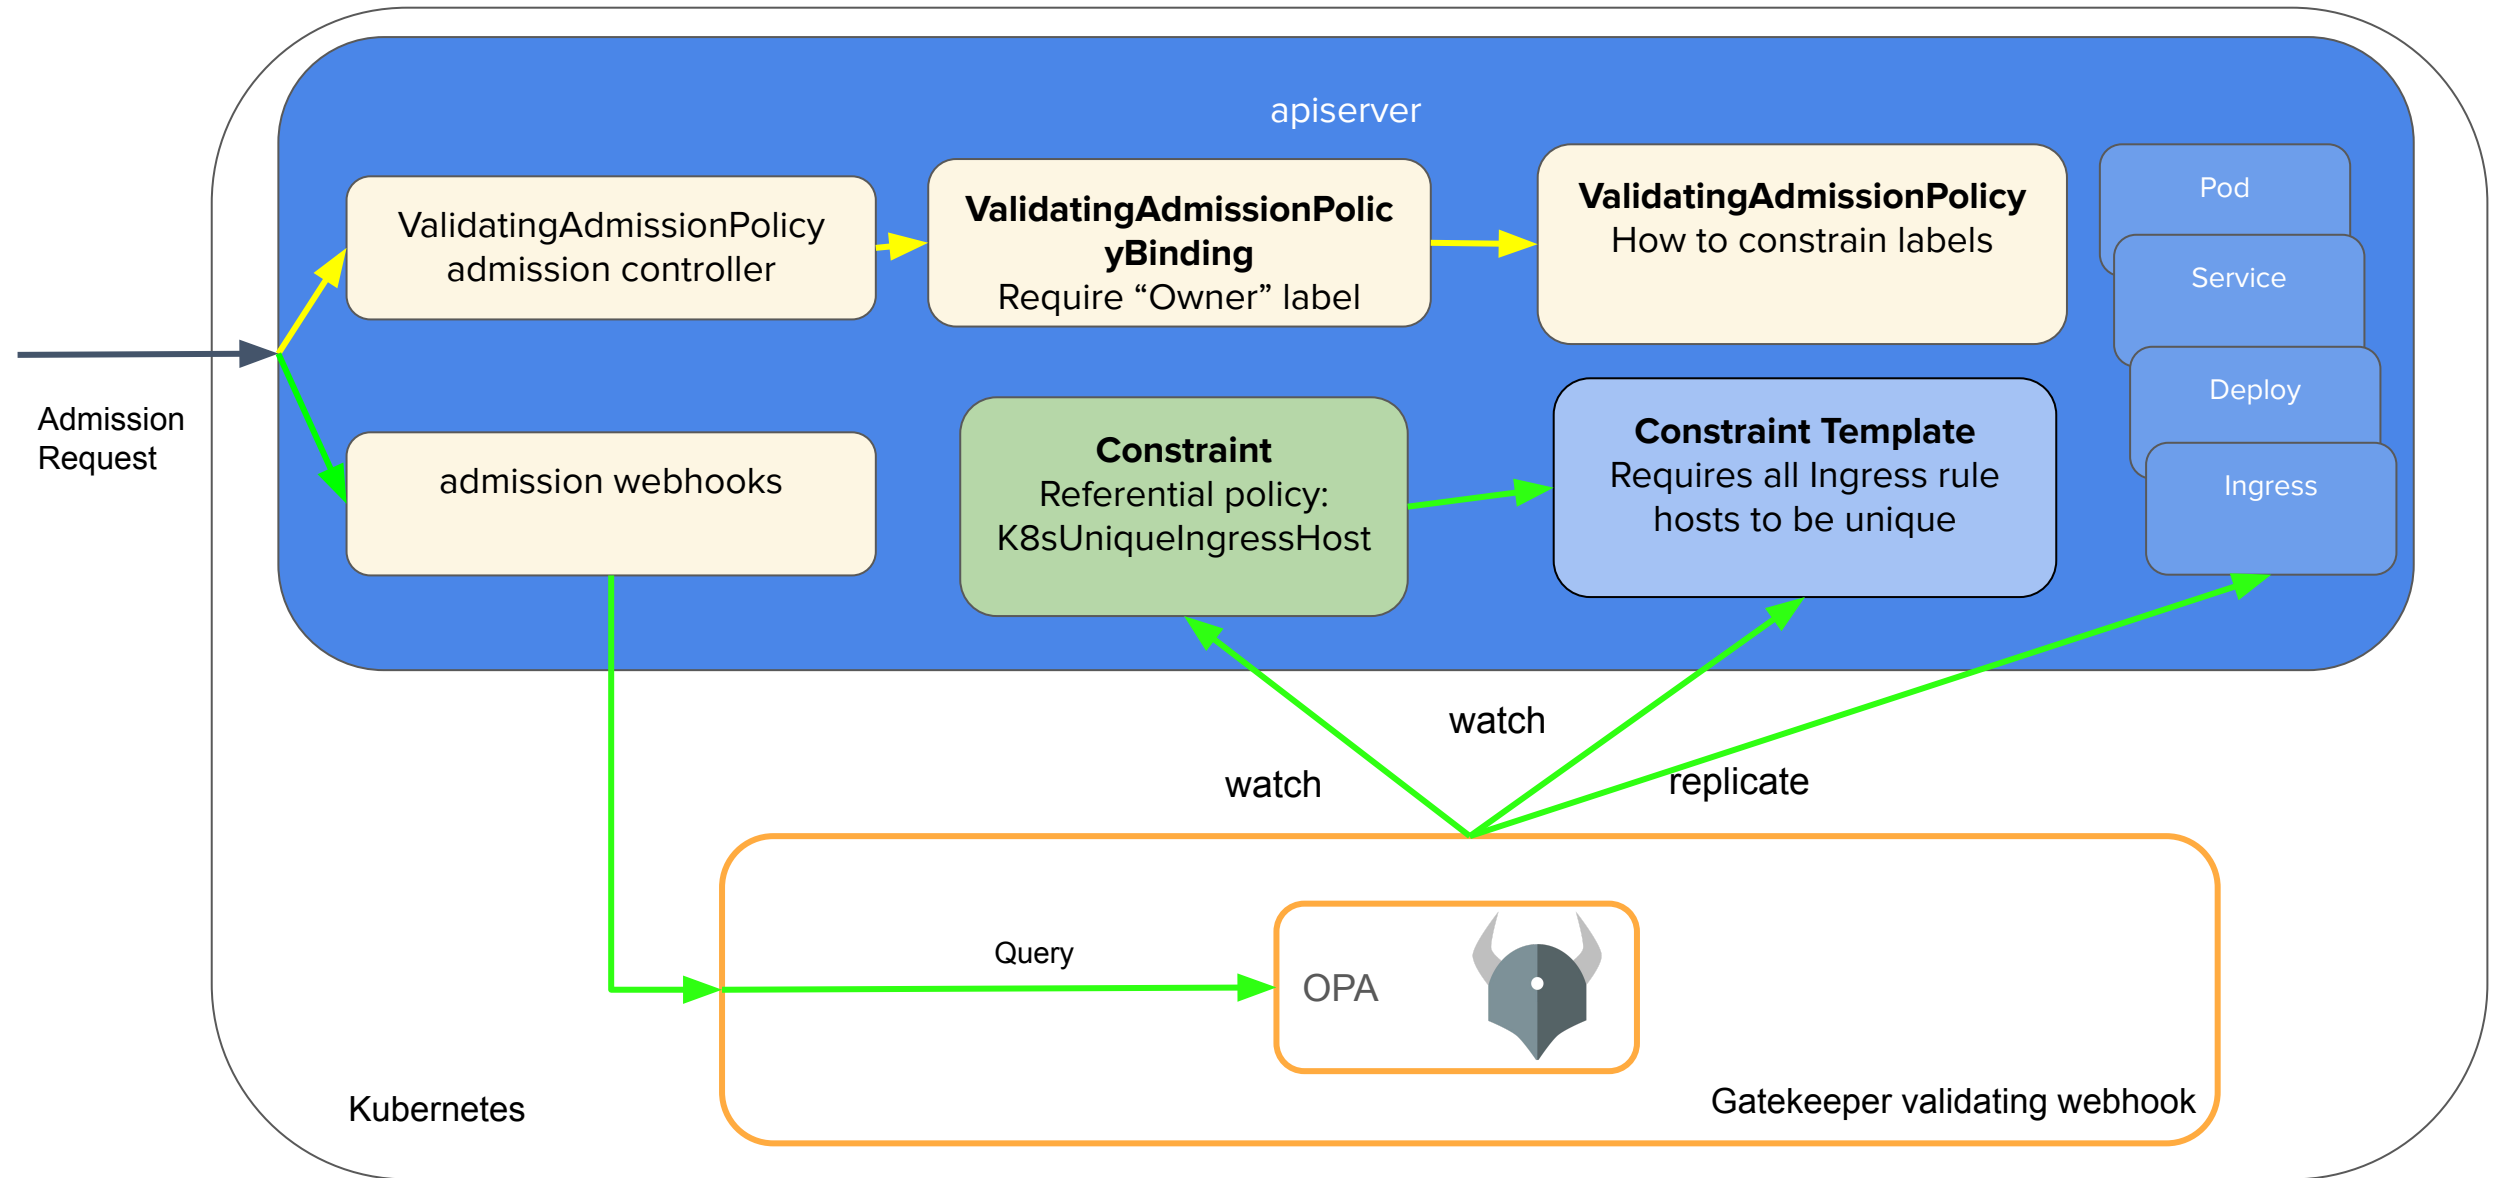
apiserver

ValidatingAdmissionPolicy admission controller

ValidatingAdmissionPolicyBinding
Require “Owner” label

ValidatingAdmissionPolicy
How to constrain labels

Pod

Service

Deploy

Ingress

Admission Request

admission webhooks

Constraint
Referential policy: K8sUniqueIngressHost

Constraint Template
Requires all Ingress rule hosts to be unique

watch

watch

replicate

Query

OPA

Kubernetes

Gatekeeper validating webhook